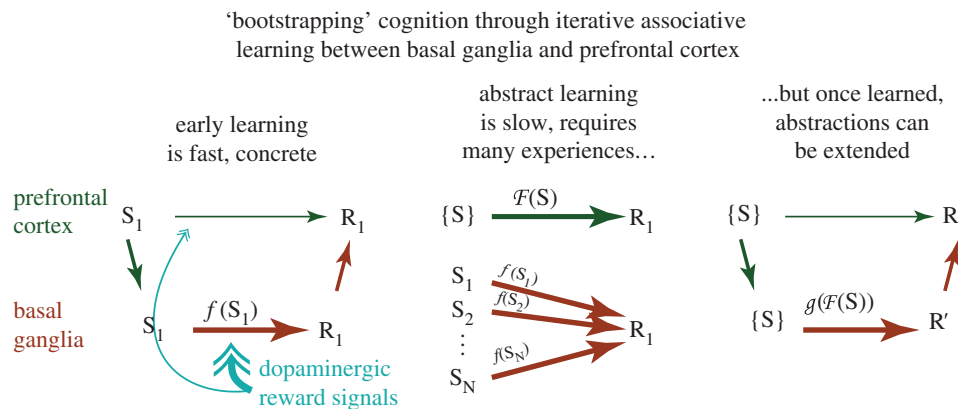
'bootstrapping' cognition through iterative associative learning between basal ganglia and prefrontal cortex

early learning is fast, concrete

abstract learning is slow, requires many experiences…

...but once learned, abstractions can be extended

prefrontal cortex

basal ganglia

$S_1$

$R_1$

$S_1$

$f(S_1)$

$R_1$

dopaminergic reward signals

$\{S\}$

$\mathcal{F}(S)$

$R_1$

$S_1$

$f(S_1)$

$S_2$

$f(S_2)$

$\vdots$

$S_N$

$f(S_N)$

$R_1$

$\{S\}$

R

$\{S\}$

$g(\mathcal{F}(S))$

$R'$